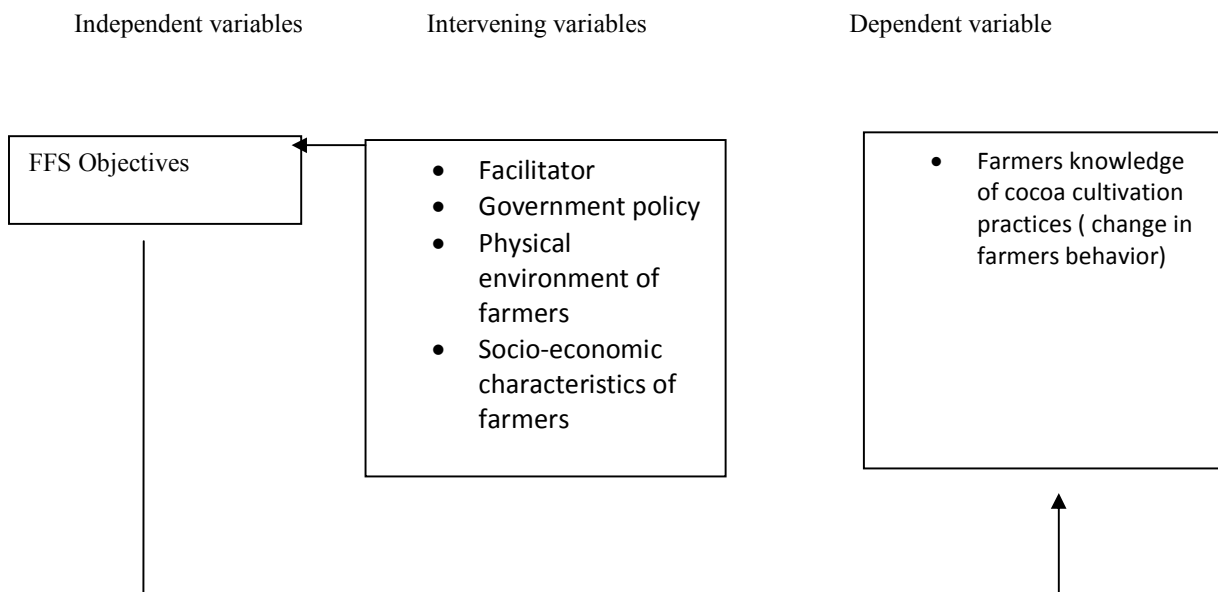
Independent variables

Intervening variables

Dependent variable

FFS Objectives

- Facilitator
- Government policy
- Physical environment of farmers
- Socio-economic characteristics of farmers

- Farmers knowledge of cocoa cultivation practices ( change in farmers behavior)